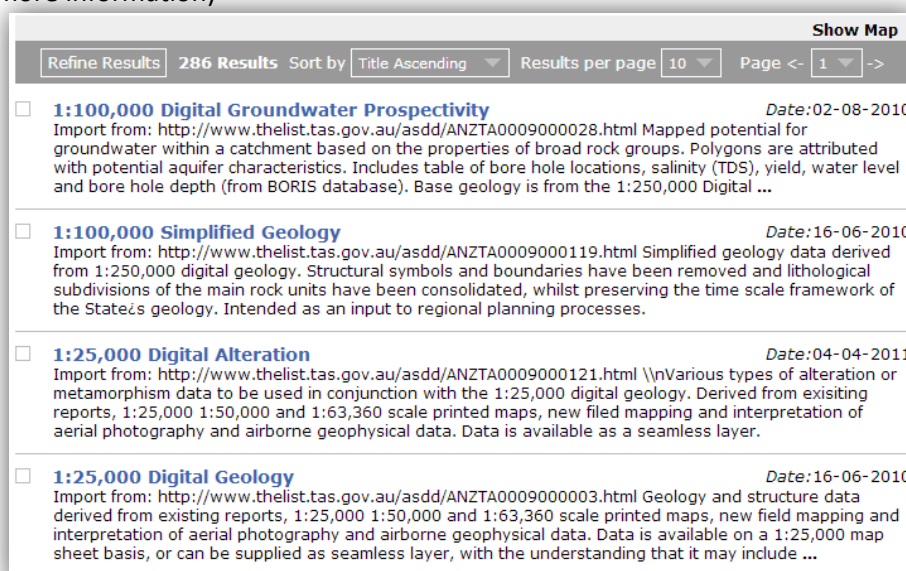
more information)

Show Map

Refine Results 286 Results Sort by Title Ascending Results per page 10 Page <- 1 ->

1:100,000 Digital Groundwater Prospectivity Date:02-08-2010
Import from: http://www.thelist.tas.gov.au/asdd/ANZTA0009000028.html Mapped potential for groundwater within a catchment based on the properties of broad rock groups. Polygons are attributed with potential aquifer characteristics. Includes table of bore hole locations, salinity (TDS), yield, water level and bore hole depth (from BORIS database). Base geology is from the 1:250,000 Digital ...

1:100,000 Simplified Geology Date:16-06-2010
Import from: http://www.thelist.tas.gov.au/asdd/ANZTA0009000119.html Simplified geology data derived from 1:250,000 digital geology. Structural symbols and boundaries have been removed and lithological subdivisions of the main rock units have been consolidated, whilst preserving the time scale framework of the State¿s geology. Intended as an input to regional planning processes.

1:25,000 Digital Alteration Date:04-04-2011
Import from: http://www.thelist.tas.gov.au/asdd/ANZTA0009000121.html \\nVarious types of alteration or metamorphism data to be used in conjunction with the 1:25,000 digital geology. Derived from exisiting reports, 1:25,000 1:50,000 and 1:63,360 scale printed maps, new filed mapping and interpretation of aerial photography and airborne geophysical data. Data is available as a seamless layer.

1:25,000 Digital Geology Date:16-06-2010
Import from: http://www.thelist.tas.gov.au/asdd/ANZTA0009000003.html Geology and structure data derived from existing reports, 1:25,000 1:50,000 and 1:63,360 scale printed maps, new field mapping and interpretation of aerial photography and airborne geophysical data. Data is available on a 1:25,000 map sheet basis, or can be supplied as seamless layer, with the understanding that it may include ...